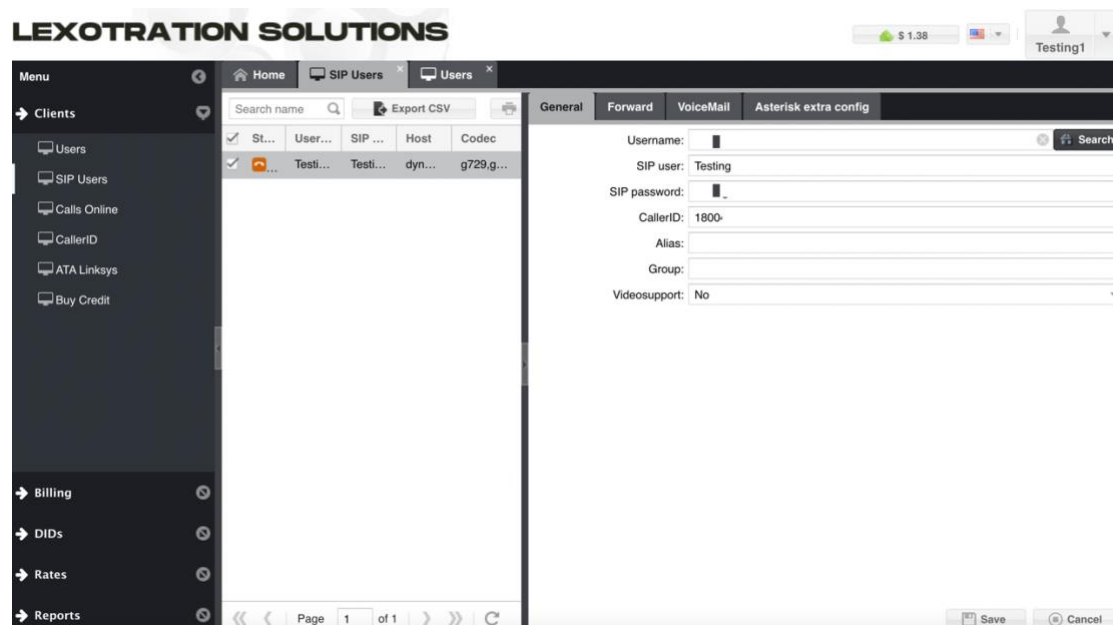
LEXOTRATION SOLUTIONS

$ 1.38

Testing1

Menu

Clients

Users

SIP Users

Calls Online

CallerID

ATA Linksys

Buy Credit

Billing

DIDs

Rates

Reports

Home

SIP Users

Users

Search name

Export CSV

| St... | User... | SIP ... | Host | Codec |
|---|---|---|---|---|
| ... | Testi... | Testi... | dyn... | g729,g... |

Page 1 of 1

General

Forward

VoiceMail

Asterisk extra config

Username:

Search

SIP user: Testing

SIP password:

CallerID: 1800

Alias:

Group:

Videosupport: No

Save

Cancel